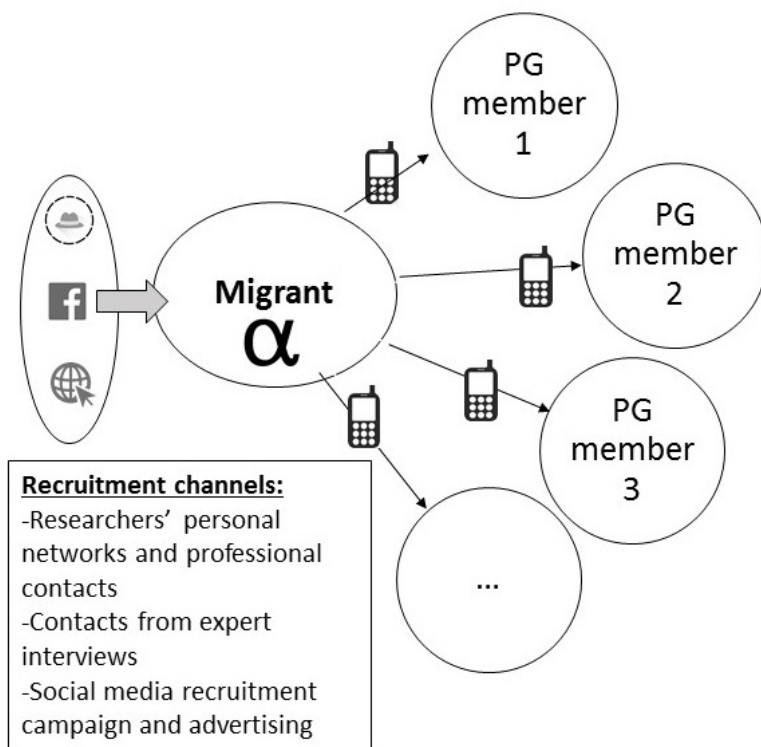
PG member 1

PG member 2

Migrant
α

PG member 3

...

Recruitment channels:
-Researchers' personal networks and professional contacts
-Contacts from expert interviews
-Social media recruitment campaign and advertising